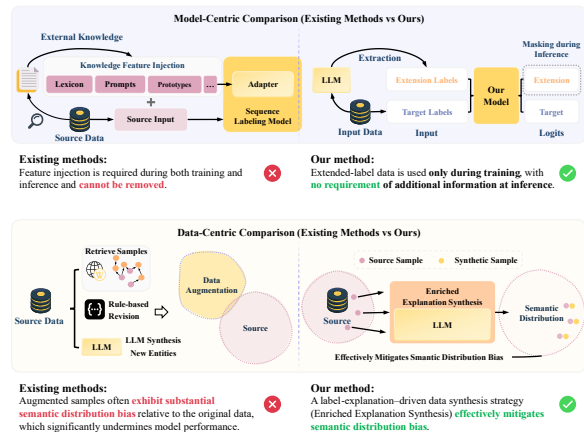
Model-Centric Comparison (Existing Methods vs Ours)

External Knowledge

Knowledge Feature Injection

Lexicon

Prompts

Prototypes

...

Adapter

+

Source Input

Sequence Labeling Model

Source Data

Extraction

LLM

Extension Labels

Target Labels

Our Model

Masking during Inference

Extension

Target

Input Data

Input

Logits

Existing methods:
Feature injection is required during both training and inference and cannot be removed.

Our method:
Extended-label data is used only during training, with no requirement of additional information at inference.

Data-Centric Comparison (Existing Methods vs Ours)

Retrieve Samples

Rule-based Revision

LLM

LLM Synthesis New Entities

Source Data

Data Augmentation

Source

Source Sample

Synthetic Sample

Source

Enriched Explanation Synthesis

LLM

Semantic Distribution

Effectively Mitigates Smantic Distribution Bias

Existing methods:
Augmented samples often exhibit substantial semantic distribution bias relative to the original data, which significantly undermines model performance.

Our method:
A label-explanation–driven data synthesis strategy (Enriched Explanation Synthesis) effectively mitigates semantic distribution bias.